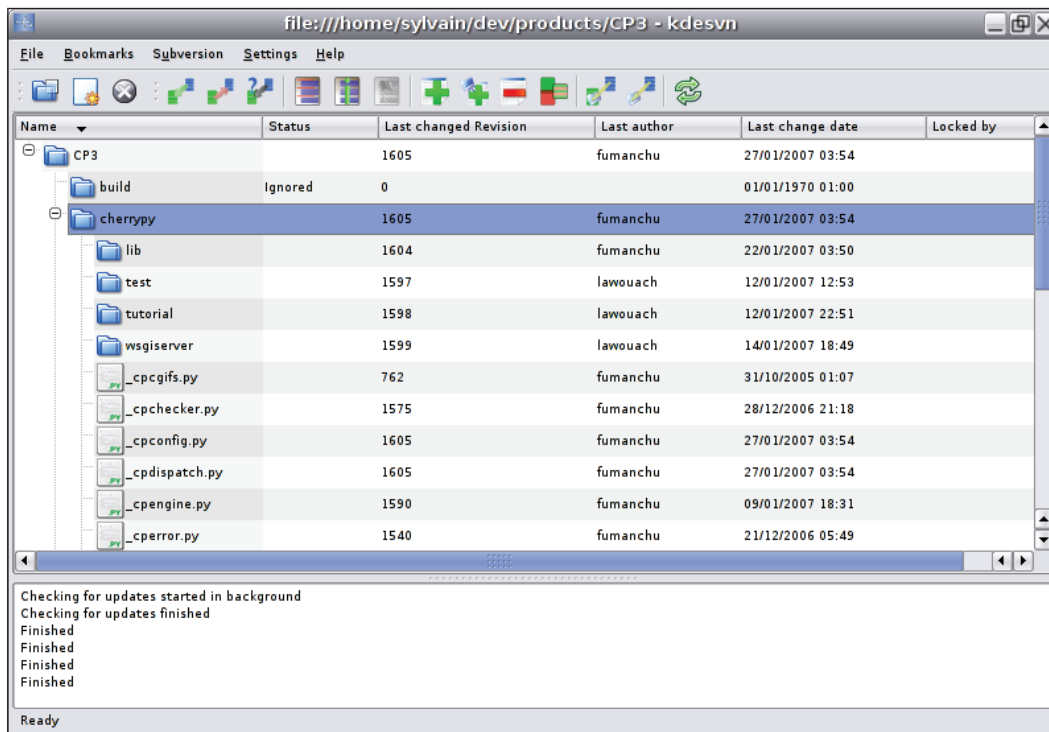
file:///home/sylvain/dev/products/CP3 - kdesvn

File Bookmarks Subversion Settings Help

| Name | Status | Last changed Revision | Last author | Last change date | Locked by |
|---|---|---|---|---|---|
| CP3 | | 1605 | fumanchu | 27/01/2007 03:54 | |
| build | Ignored | 0 | | 01/01/1970 01:00 | |
| cherrypy | | 1605 | fumanchu | 27/01/2007 03:54 | |
| lib | | 1604 | fumanchu | 22/01/2007 03:50 | |
| test | | 1597 | lawouach | 12/01/2007 12:53 | |
| tutorial | | 1598 | lawouach | 12/01/2007 22:51 | |
| wsgiserver | | 1599 | lawouach | 14/01/2007 18:49 | |
| _cpcgifs.py | | 762 | fumanchu | 31/10/2005 01:07 | |
| _cpchecker.py | | 1575 | fumanchu | 28/12/2006 21:18 | |
| _cpconfig.py | | 1605 | fumanchu | 27/01/2007 03:54 | |
| _cpdispatch.py | | 1605 | fumanchu | 27/01/2007 03:54 | |
| _cpengine.py | | 1590 | fumanchu | 09/01/2007 18:31 | |
| _cperror.py | | 1540 | fumanchu | 21/12/2006 05:49 | |

Checking for updates started in background
Checking for updates finished
Finished
Finished
Finished
Finished

Ready